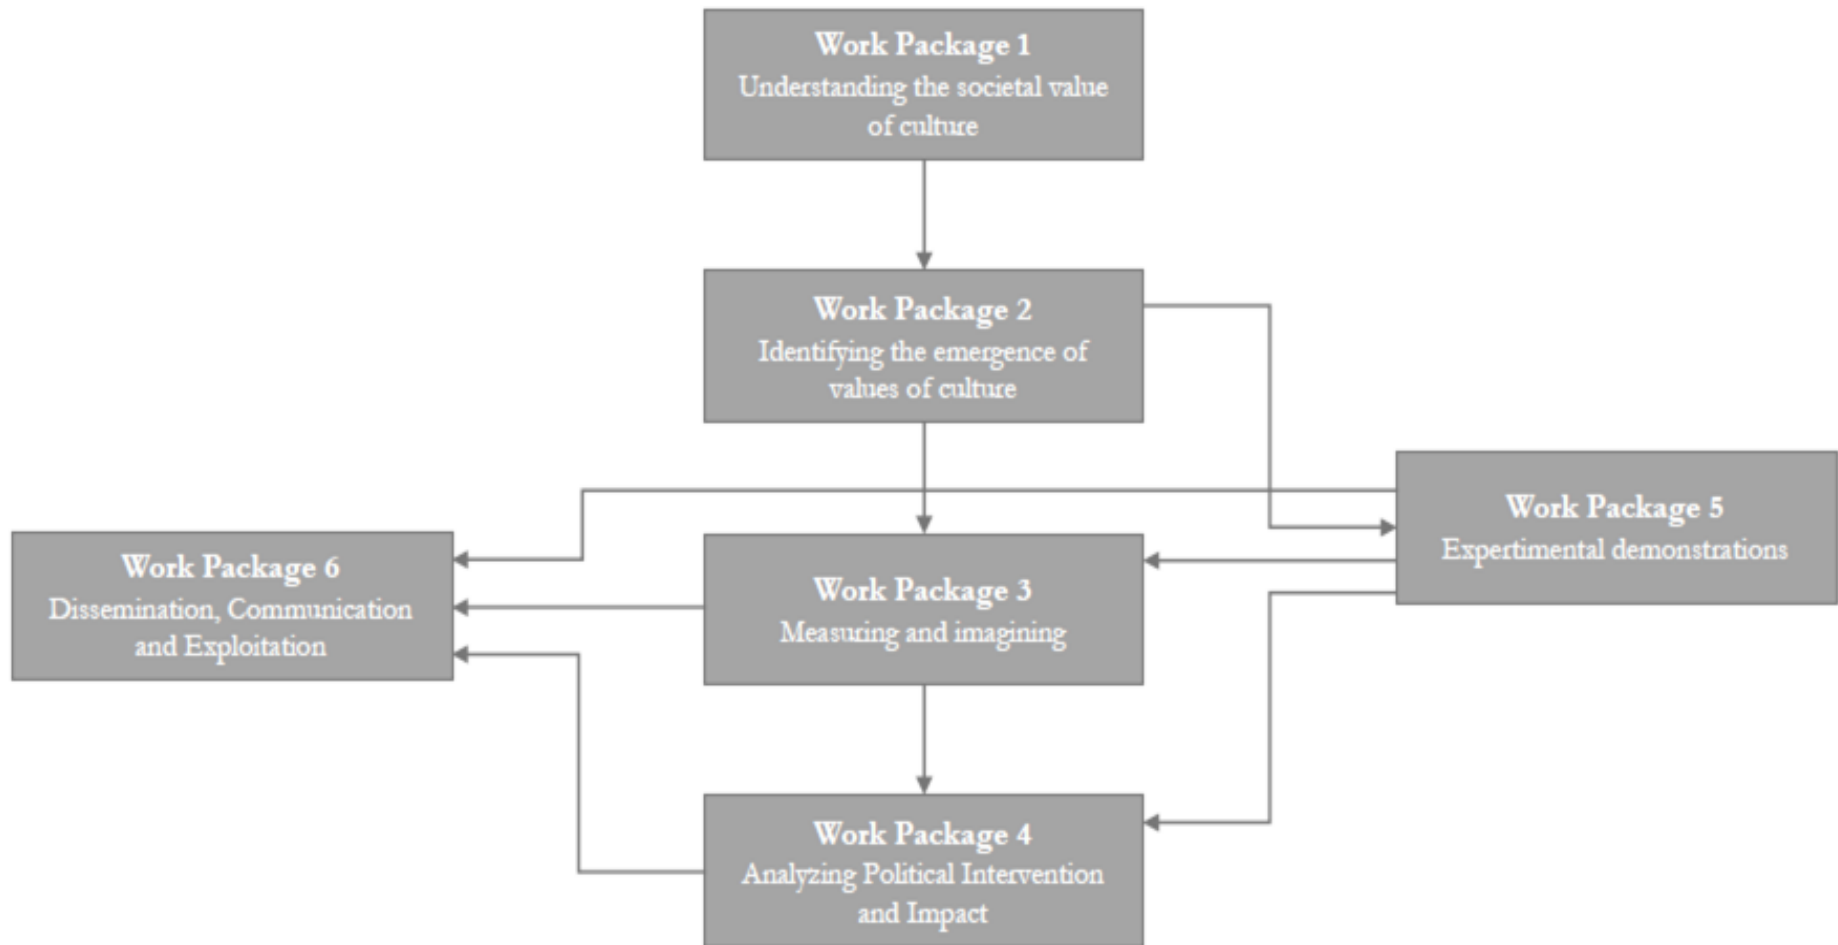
Work Package 1
Understanding the societal value of culture

Work Package 2
Identifying the emergence of values of culture

Work Package 5
Expertimental demonstrations

Work Package 6
Dissemination, Communication and Exploitation

Work Package 3
Measuring and imagining

Work Package 4
Analyzing Political Intervention and Impact